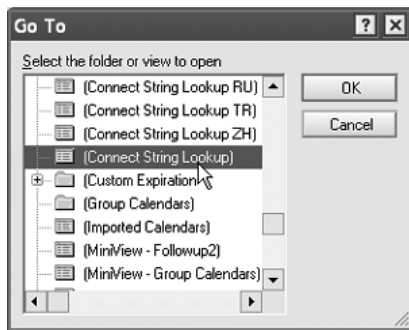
Go To

? X

Select the folder or view to open

(Connect String Lookup RU)
(Connect String Lookup TR)
(Connect String Lookup ZH)
(Connect String Lookup)
(Custom Expiration
(Group Calendars)
(Imported Calendars)
(MiniView - Followup2)
(MiniView - Group Calendars)

OK

Cancel